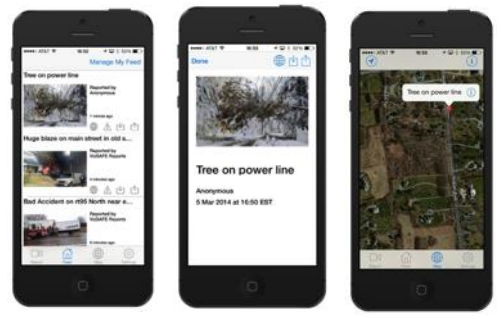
AT&T 16:50 53%

Manage My Feed

Tree on power line

Reported by Anonymous

1 minute ago

Huge blaze on main street in old s...

Reported by VoSAFE Reports

2 minutes ago

Bad Accident on rt95 North near e...

Reported by VoSAFE Reports

8 minutes ago

Report Feed Map Settings

AT&T 16:50 53%

Done

Tree on power line

Anonymous

5 Mar 2014 at 16:50 EST

AT&T 16:50 53%

Tree on power line

Report Feed Map Settings